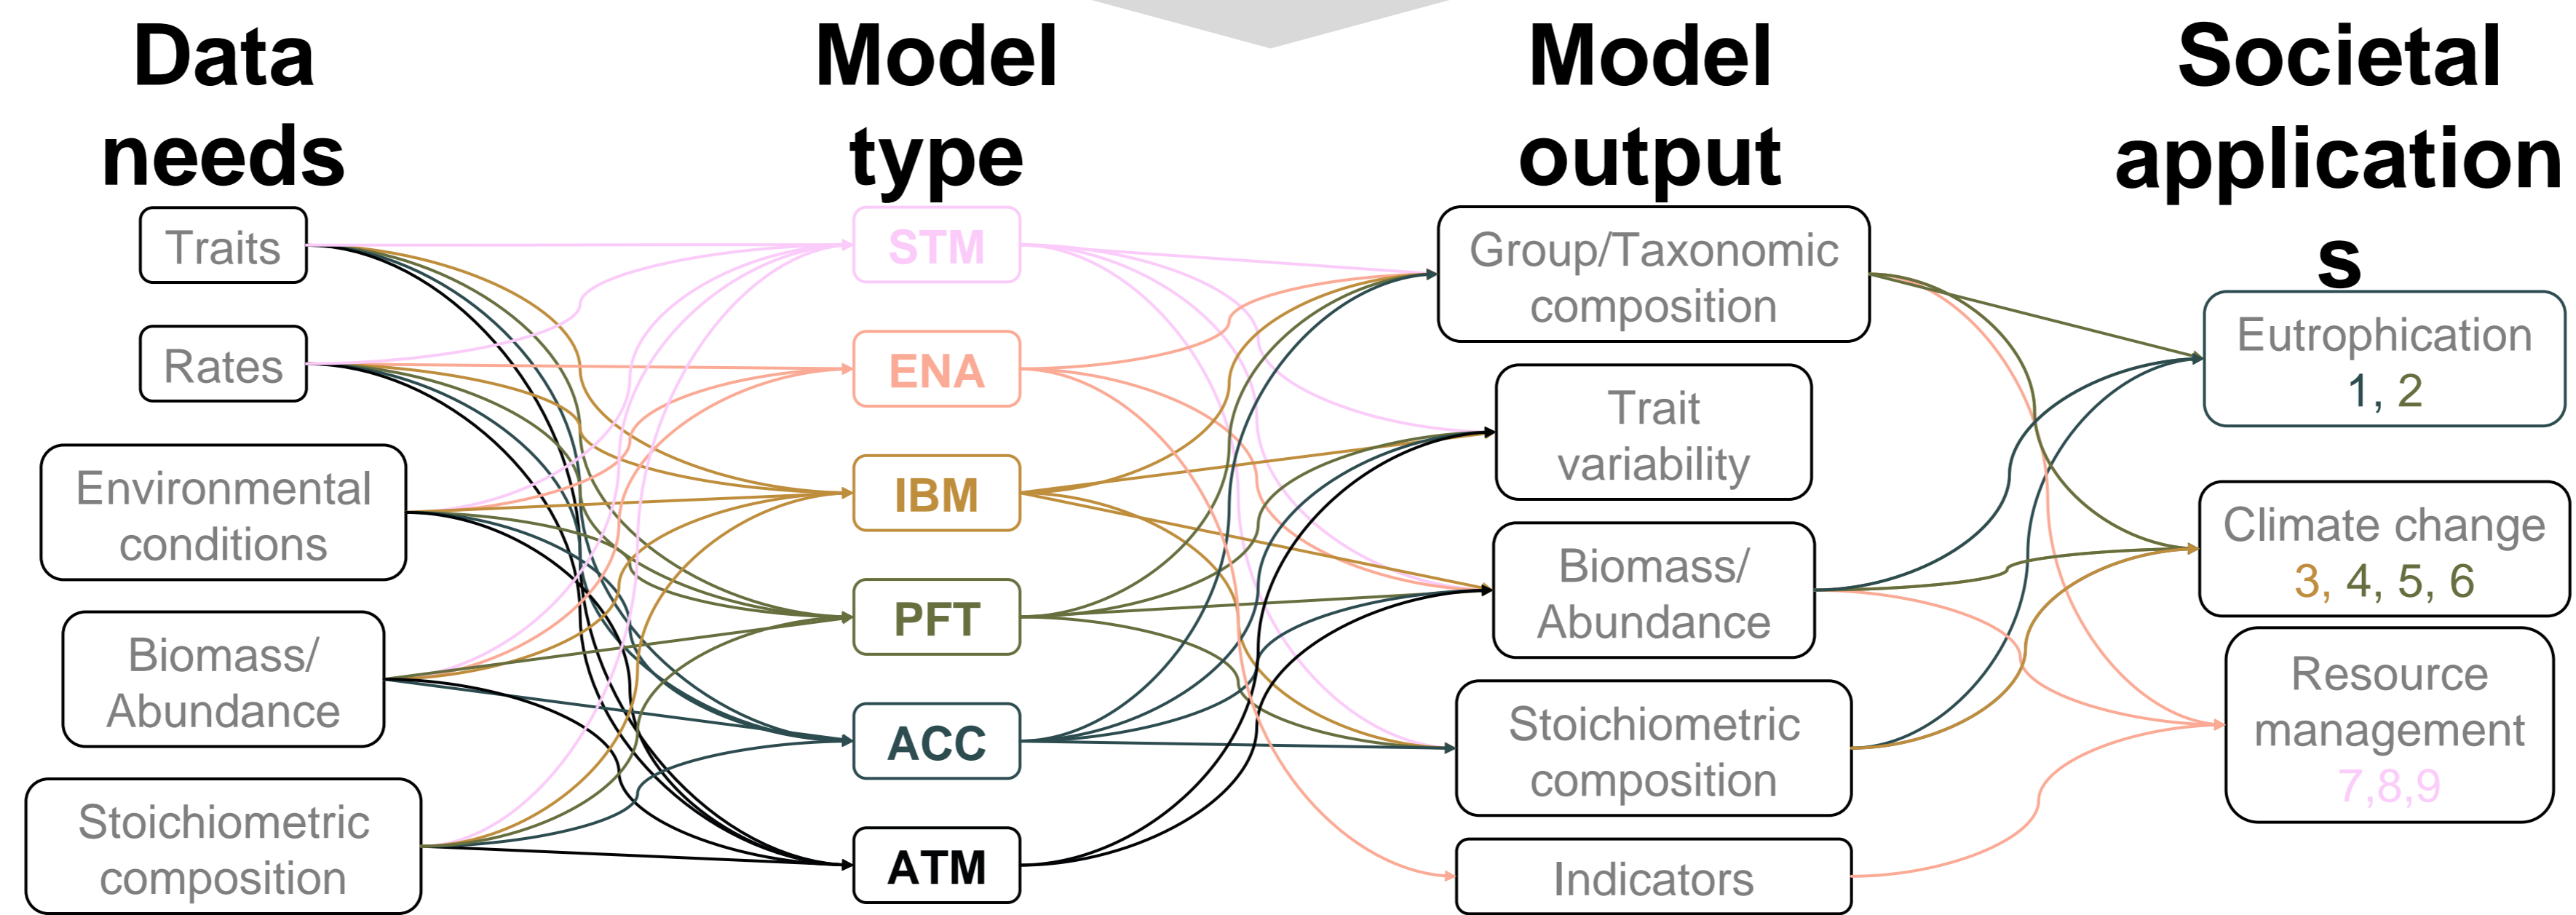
Data needs

Model type

Model output

Societal application s

Traits

Rates

Environmental conditions

Biomass/ Abundance

Stoichiometric composition

STM

ENA

IBM

PFT

ACC

ATM

Group/Taxonomic composition

Trait variability

Biomass/ Abundance

Stoichiometric composition

Indicators

Eutrophication 1, 2

Climate change 3, 4, 5, 6

Resource management 7,8,9